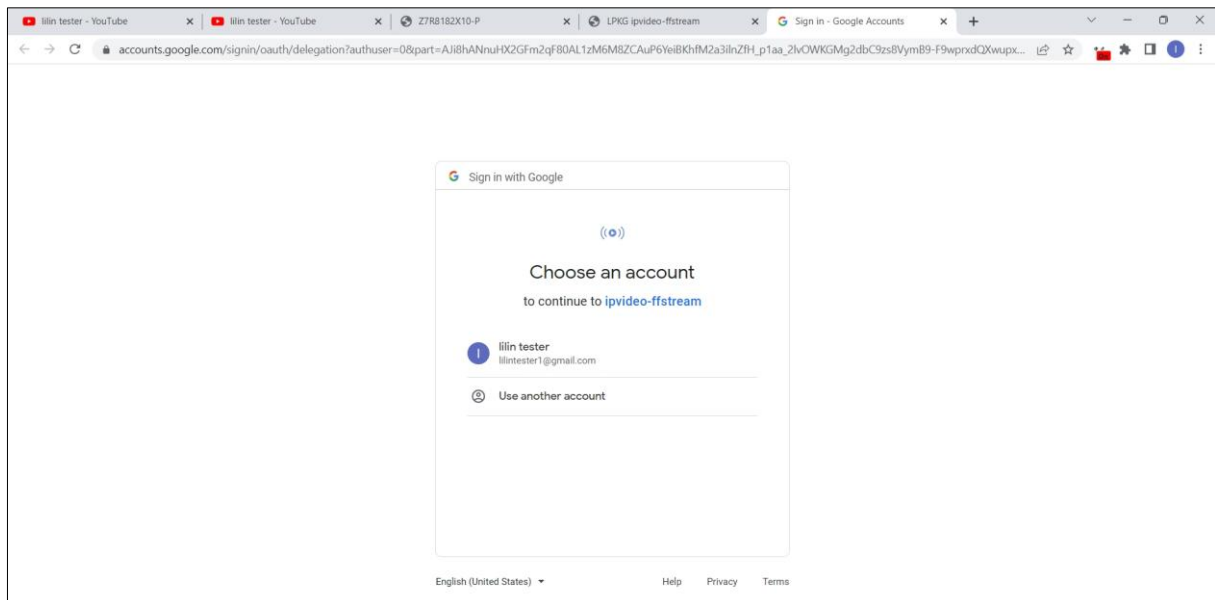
lilin tester - YouTube
lilin tester - YouTube
Z7R8182X10-P
LPKG ipvideo-ffstream
Sign in - Google Accounts

accounts.google.com/signin/oauth/delegation?authuser=0&part=AJi8hANnuHX2GFm2qF80AL1zM6M8ZCAuP6YeiBKhfM2a3ilnZfH_p1aa_2lvOWKGMg2dbC9zs8VymB9-F9wprxdQXwupx...

Sign in with Google

Choose an account

to continue to ipvideo-ffstream

lilin tester
lilintester1@gmail.com

Use another account

English (United States)

Help

Privacy

Terms